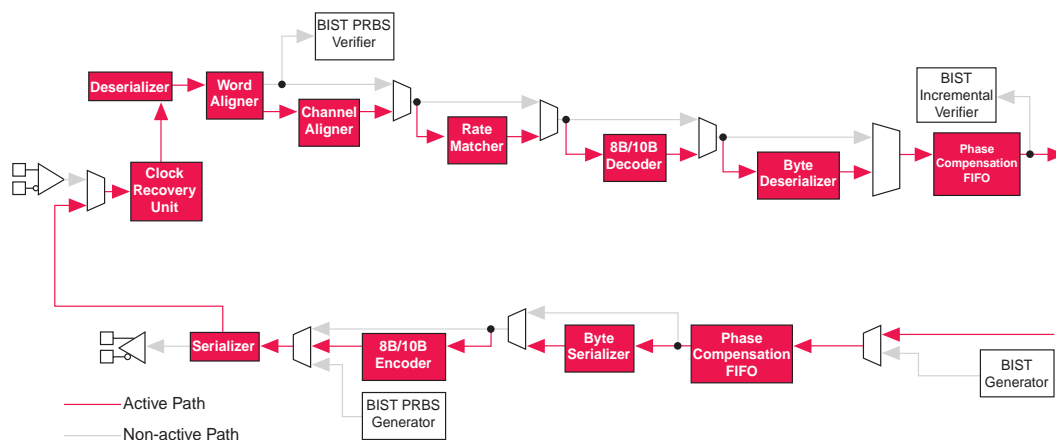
BIST PRBS Verifier

Deserializer

Word Aligner

Channel Aligner

Rate Matcher

8B/10B Decoder

Byte Deserializer

BIST Incremental Verifier

Phase Compensation FIFO

Clock Recovery Unit

Serializer

8B/10B Encoder

Byte Serializer

Phase Compensation FIFO

BIST Generator

BIST PRBS Generator

Active Path

Non-active Path